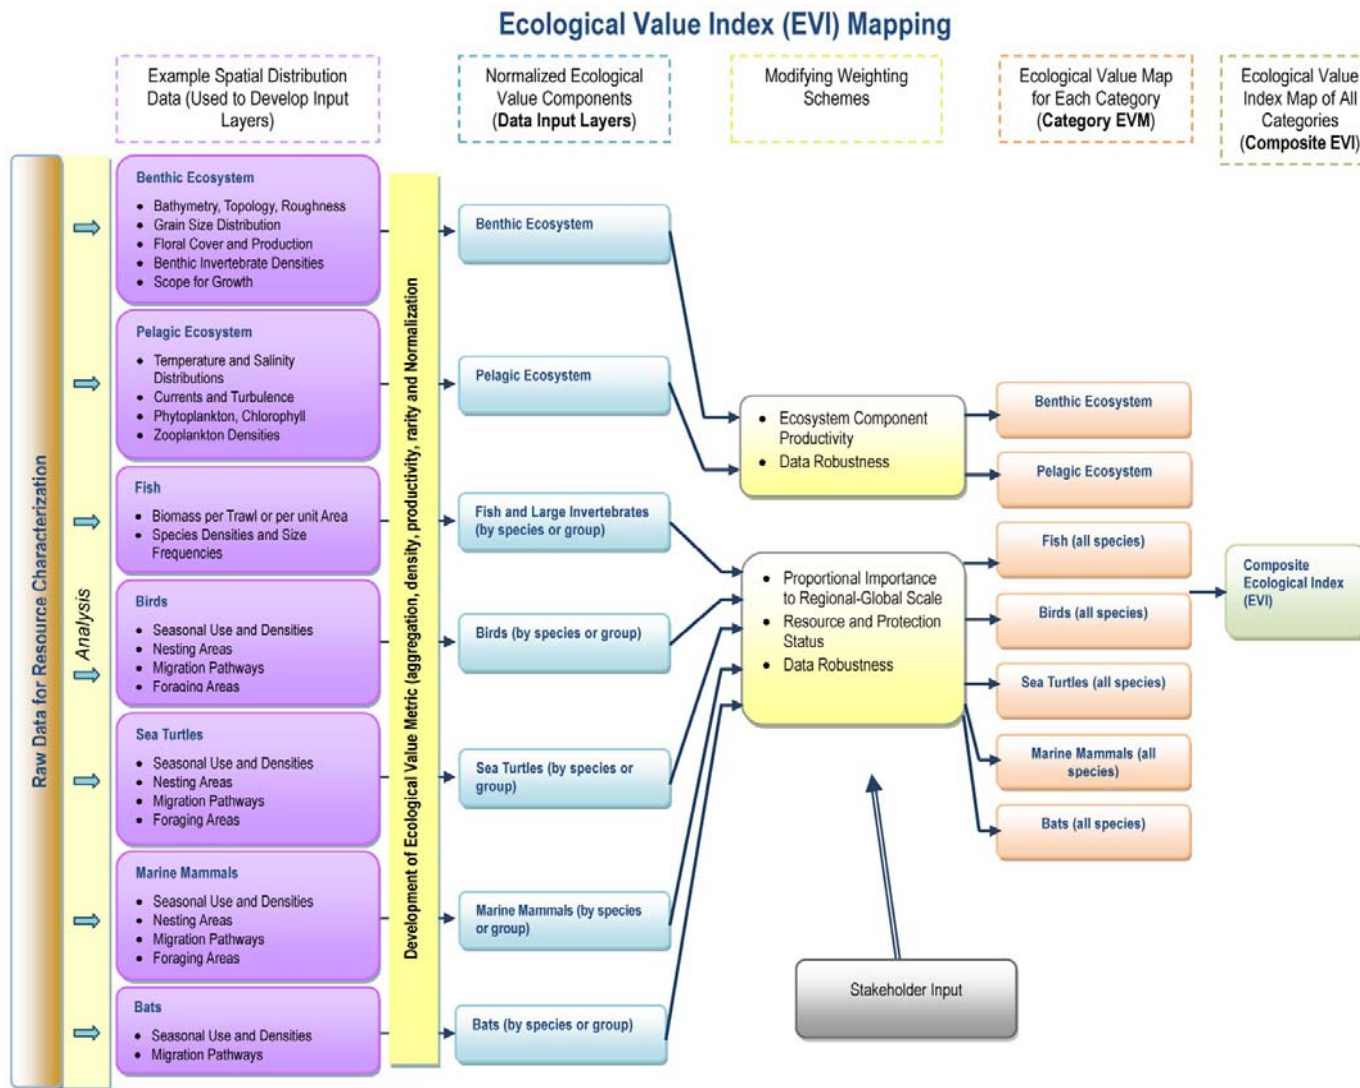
Ecological Value Index (EVI) Mapping

Example Spatial Distribution Data (Used to Develop Input Layers)

Normalized Ecological Value Components (Data Input Layers)

Modifying Weighting Schemes

Ecological Value Map for Each Category (Category EVM)

Ecological Value Index Map of All Categories (Composite EVI)

Raw Data for Resource Characterization

Analysis

Benthic Ecosystem
• Bathymetry, Topology, Roughness
• Grain Size Distribution
• Floral Cover and Production
• Benthic Invertebrate Densities
• Scope for Growth

Pelagic Ecosystem
• Temperature and Salinity Distributions
• Currents and Turbulence
• Phytoplankton, Chlorophyll
• Zooplankton Densities

Fish
• Biomass per Trawl or per unit Area
• Species Densities and Size Frequencies

Birds
• Seasonal Use and Densities
• Nesting Areas
• Migration Pathways
• Foraging Areas

Sea Turtles
• Seasonal Use and Densities
• Nesting Areas
• Migration Pathways
• Foraging Areas

Marine Mammals
• Seasonal Use and Densities
• Nesting Areas
• Migration Pathways
• Foraging Areas

Bats
• Seasonal Use and Densities
• Migration Pathways

Development of Ecological Value Metric (aggregation, density, productivity, rarity and Normalization

Benthic Ecosystem

Pelagic Ecosystem

Fish and Large Invertebrates (by species or group)

Birds (by species or group)

Sea Turtles (by species or group)

Marine Mammals (by species or group)

Bats (by species or group)

• Ecosystem Component Productivity
• Data Robustness

• Proportional Importance to Regional-Global Scale
• Resource and Protection Status
• Data Robustness

Stakeholder Input

Benthic Ecosystem

Pelagic Ecosystem

Fish (all species)

Birds (all species)

Sea Turtles (all species)

Marine Mammals (all species)

Bats (all species)

Composite Ecological Index (EVI)